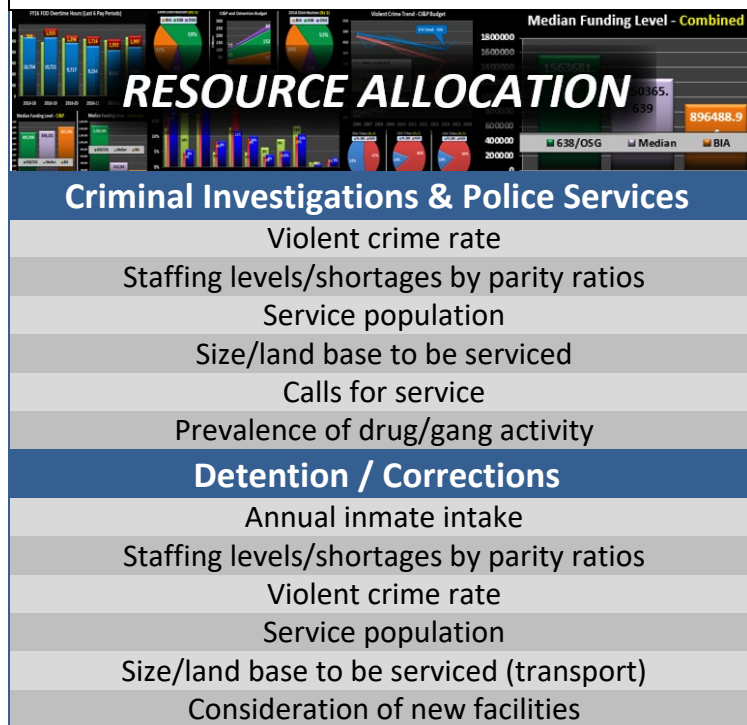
RESOURCE ALLOCATION

Median Funding Level - Combined

1800000
1600000
600000
400000
200000
0

896488.9

638/OSG
Median
BIA

Criminal Investigations & Police Services

| Violent crime rate |
|---|
| Staffing levels/shortages by parity ratios |
| Service population |
| Size/land base to be serviced |
| Calls for service |
| Prevalence of drug/gang activity |

Detention / Corrections

| Annual inmate intake |
|---|
| Staffing levels/shortages by parity ratios |
| Violent crime rate |
| Service population |
| Size/land base to be serviced (transport) |
| Consideration of new facilities |